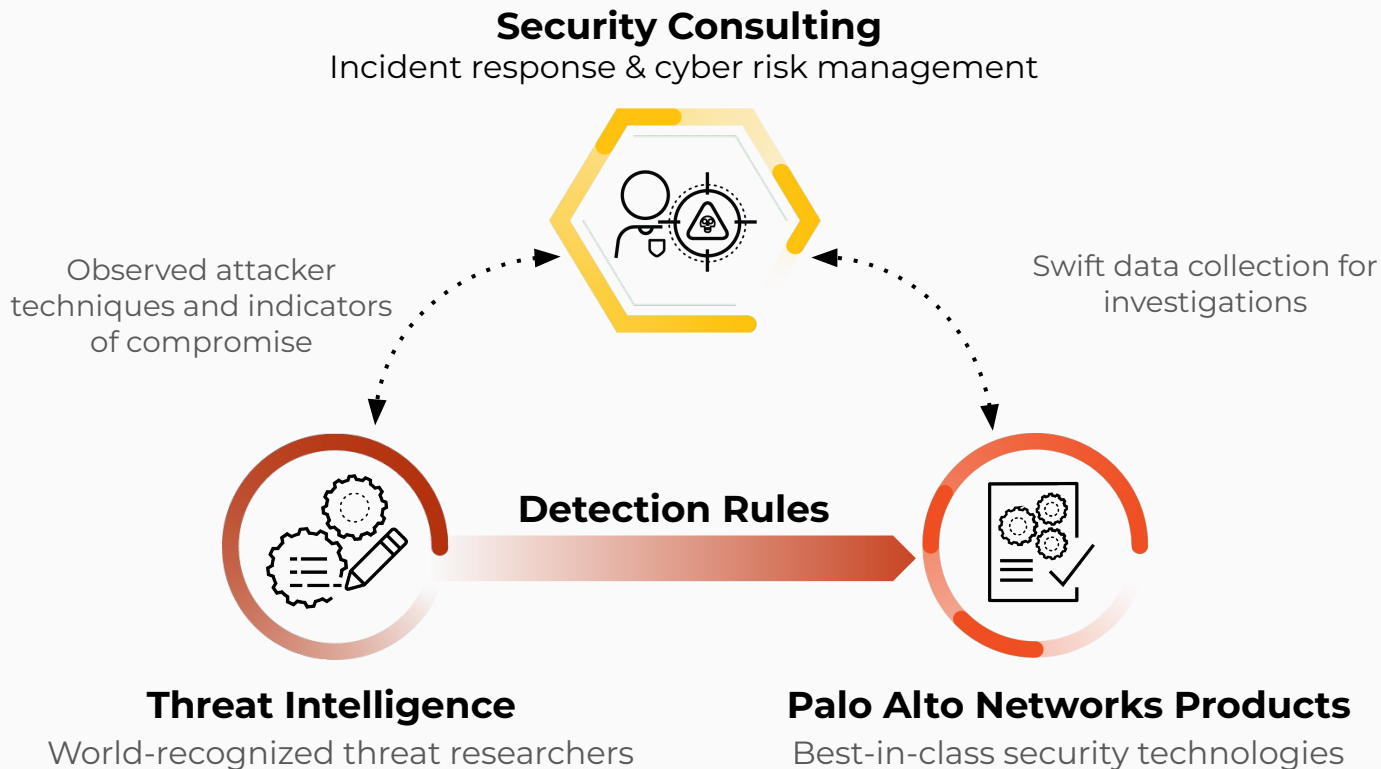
Security Consulting
Incident response & cyber risk management

Observed attacker techniques and indicators of compromise

Swift data collection for investigations

Detection Rules

Threat Intelligence
World-recognized threat researchers

Palo Alto Networks Products
Best-in-class security technologies